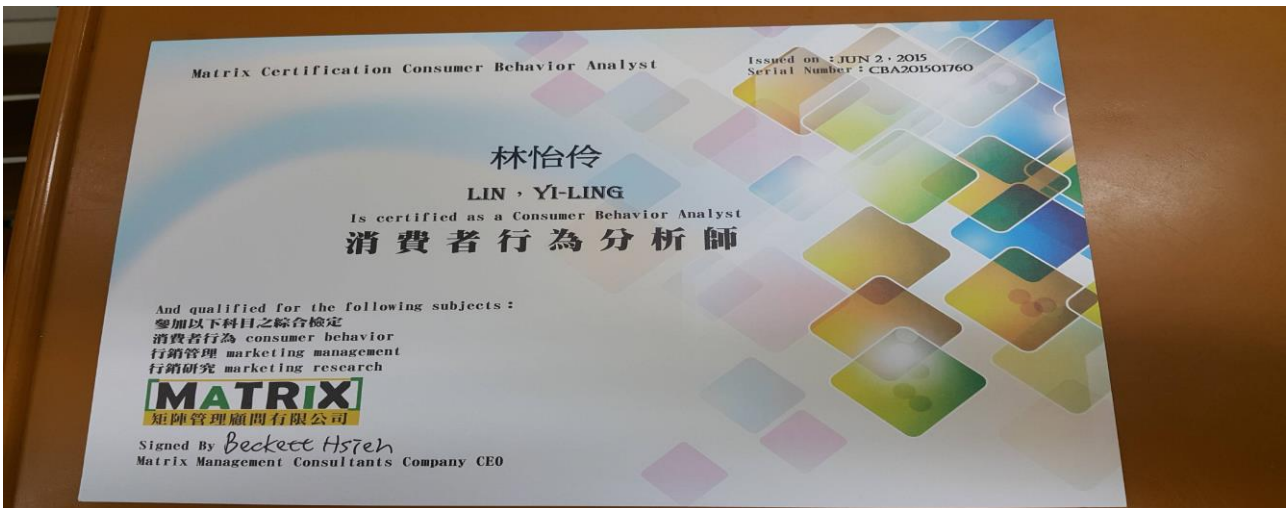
Matrix Certification Consumer Behavior Analyst

Issued on : JUN 2 , 2015
Serial Number : CBA201501760

林怡伶

LIN , YI-LING

Is certified as a Consumer Behavior Analyst

消費者行為分析師

And qualified for the following subjects :
參加以下科目之綜合檢定
消費者行為 consumer behavior
行銷管理 marketing management
行銷研究 marketing research

MATRIX
矩陣管理顧問有限公司

Signed By Beckett Hsieh
Matrix Management Consultants Company CEO